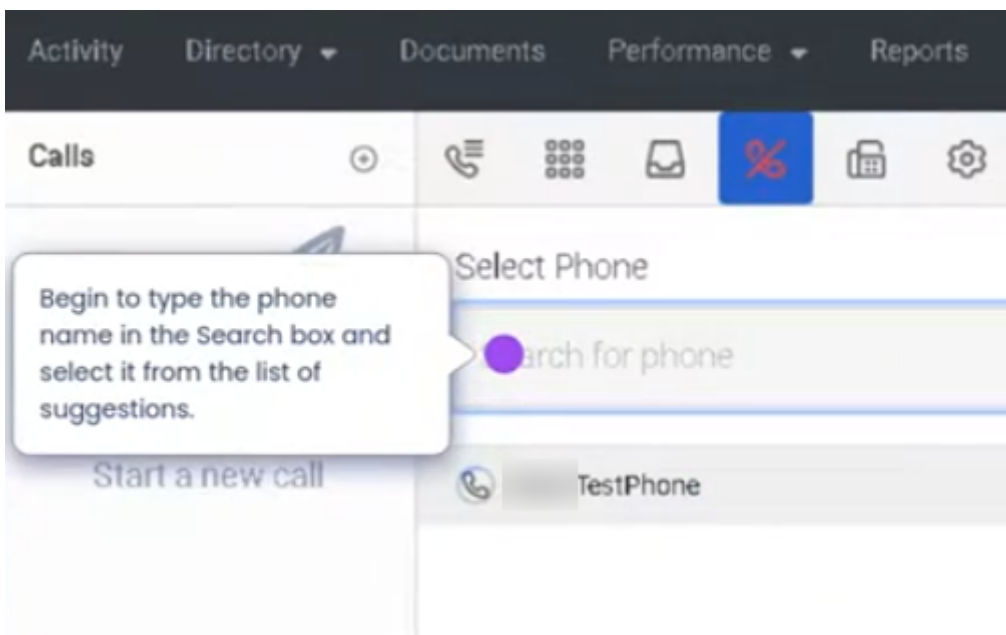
Activity Directory Documents Performance Reports

Calls

Select Phone

Begin to type the phone name in the Search box and select it from the list of suggestions.

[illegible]arch for phone

Start a new call

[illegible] TestPhone